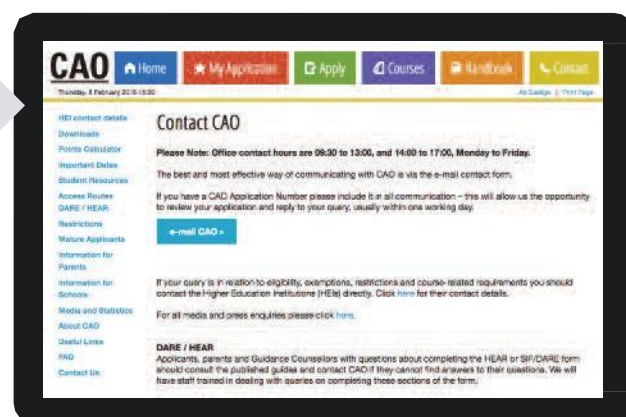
CAO

Home My Application Apply Courses Handbook Contact

Thursday, 8 February 2018 13:30

As Gaeilge | Print Page

HEI contact details
Downloads
Points Calculator
Important Dates
Student Resources
Access Routes DARE / HEAR
Restrictions
Mature Applicants
Information for Parents
Information for Schools
Media and Statistics
About CAO
Useful Links
FAQ
Contact Us

Contact CAO

Please Note: Office contact hours are 09:30 to 13:00, and 14:00 to 17:00, Monday to Friday.

The best and most effective way of communicating with CAO is via the e-mail contact form.

If you have a CAO Application Number please include it in all communication – this will allow us the opportunity to review your application and reply to your query, usually within one working day.

e-mail CAO »

If your query is in relation to eligibility, exemptions, restrictions and course-related requirements you should contact the Higher Education Institutions (HEIs) directly. Click here for their contact details.

For all media and press enquiries please click here.

DARE / HEAR
Applicants, parents and Guidance Counsellors with questions about completing the HEAR or SIF/DARE form should consult the published guides and contact CAO if they cannot find answers to their questions. We will have staff trained in dealing with queries on completing these sections of the form.